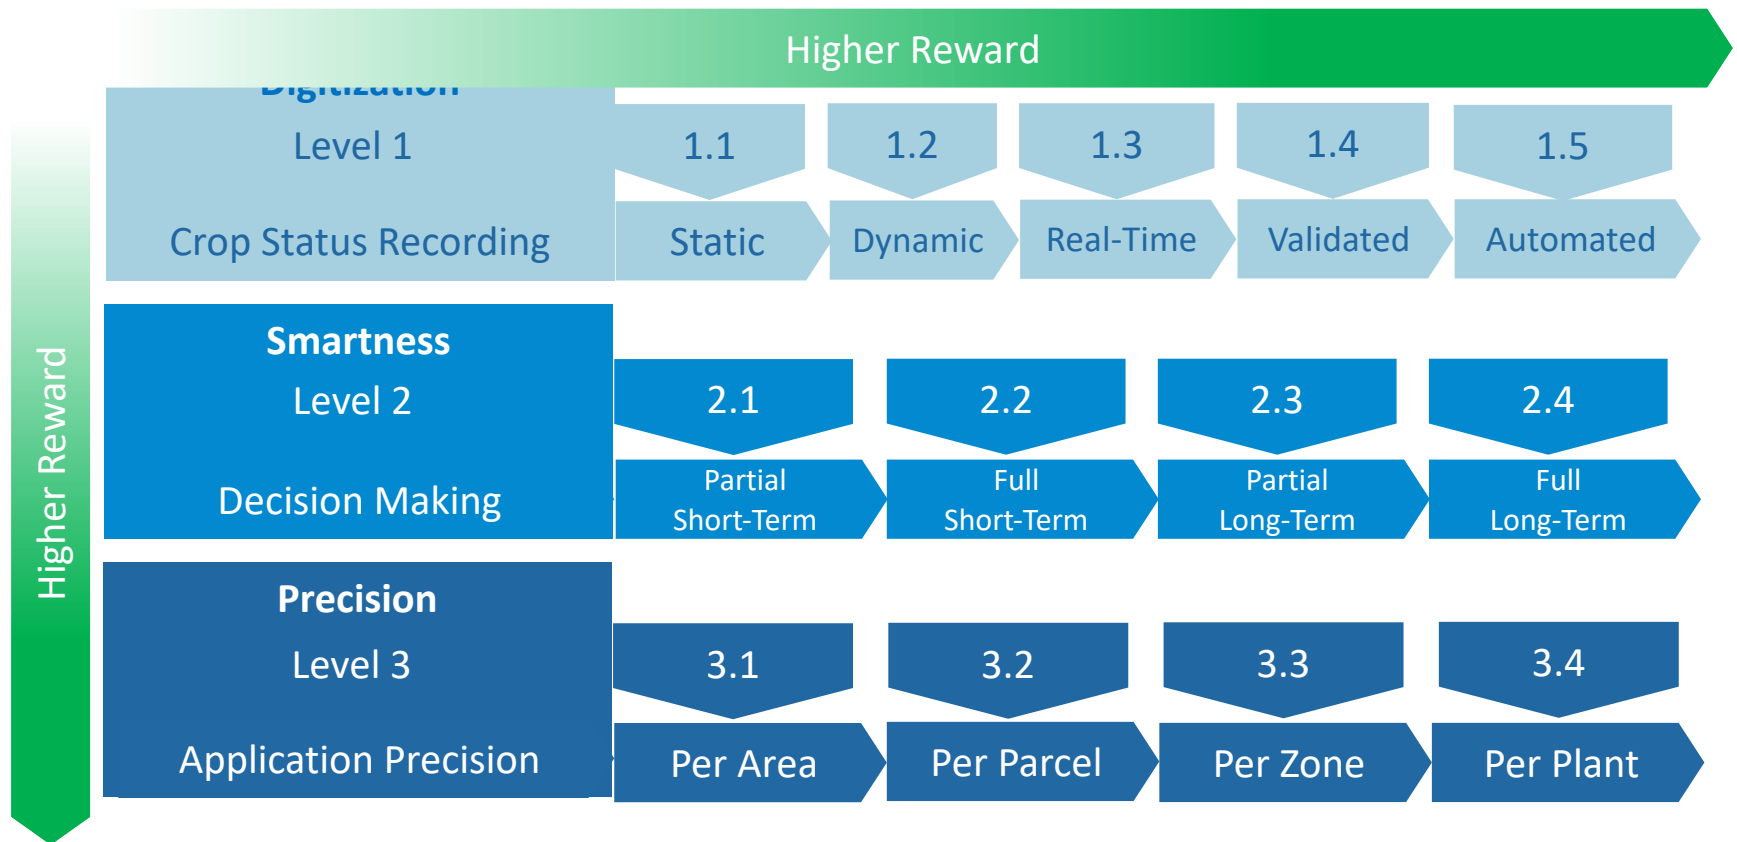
Higher Reward

Higher Reward

Digitization
Level 1
Crop Status Recording

1.1
Static

1.2
Dynamic

1.3
Real-Time

1.4
Validated

1.5
Automated

Smartness
Level 2
Decision Making

2.1
Partial Short-Term

2.2
Full Short-Term

2.3
Partial Long-Term

2.4
Full Long-Term

Precision
Level 3
Application Precision

3.1
Per Area

3.2
Per Parcel

3.3
Per Zone

3.4
Per Plant